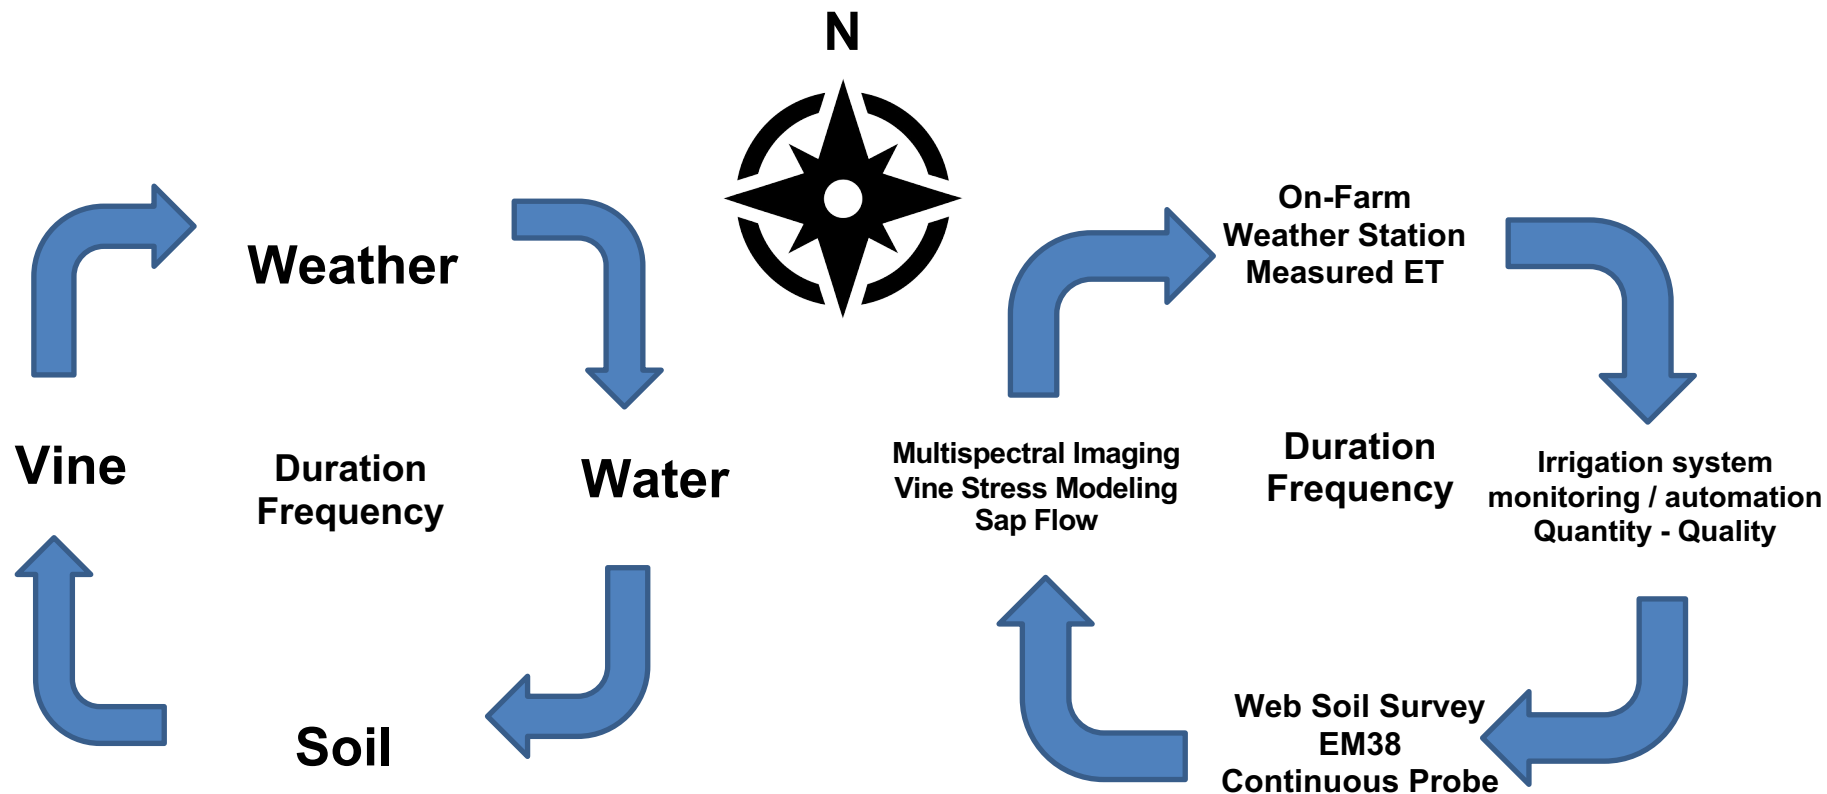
N

Weather

Vine

Duration
Frequency

Water

Soil

On-Farm
Weather Station
Measured ET

Multispectral Imaging
Vine Stress Modeling
Sap Flow

Duration
Frequency

Irrigation system
monitoring / automation
Quantity - Quality

Web Soil Survey
EM38
Continuous Probe